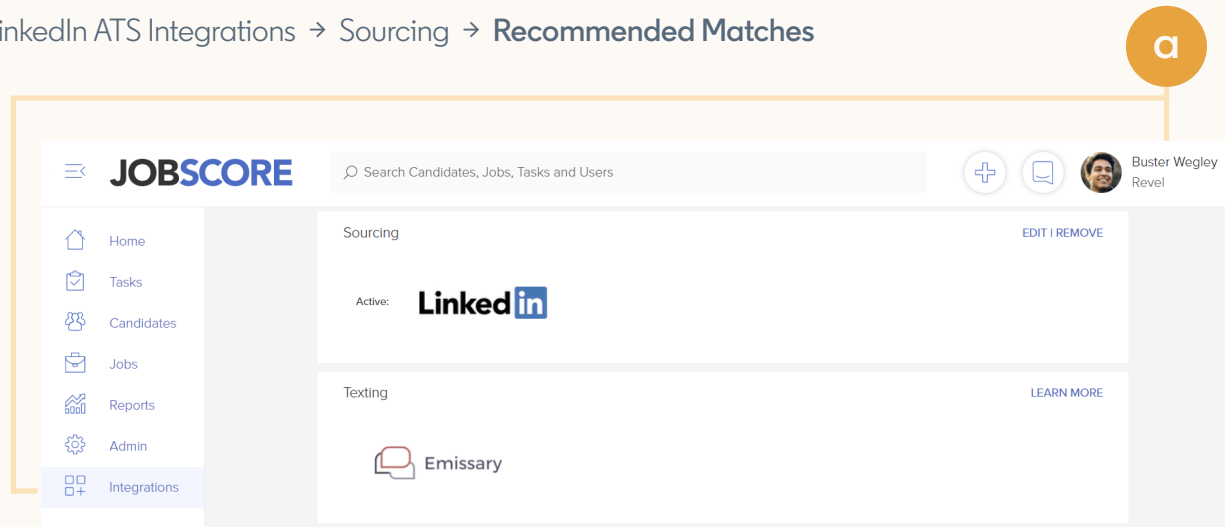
inkedIn ATS Integrations → Sourcing → **Recommended Matches**

a

JOBSCORE

Search Candidates, Jobs, Tasks and Users

Buster Wegley
Revel

Home
Tasks
Candidates
Jobs
Reports
Admin
Integrations

Sourcing

EDIT | REMOVE

Active: LinkedIn

Texting

LEARN MORE

Emissary